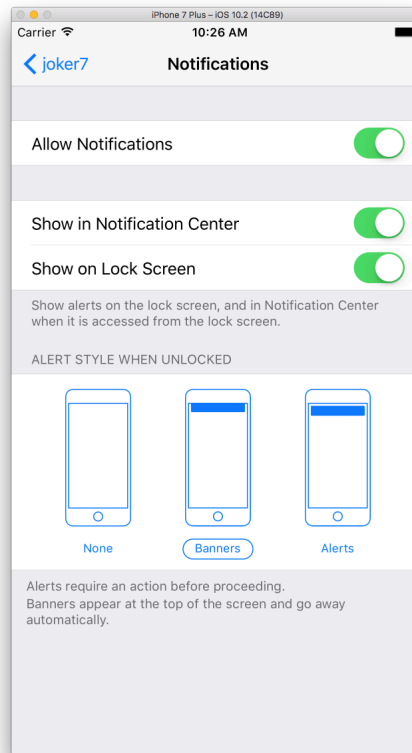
iPhone 7 Plus – iOS 10.2 (14C89)

Carrier

10:26 AM

joker7

Notifications

Allow Notifications

Show in Notification Center

Show on Lock Screen

Show alerts on the lock screen, and in Notification Center when it is accessed from the lock screen.

ALERT STYLE WHEN UNLOCKED

None

Banners

Alerts

Alerts require an action before proceeding.
Banners appear at the top of the screen and go away automatically.